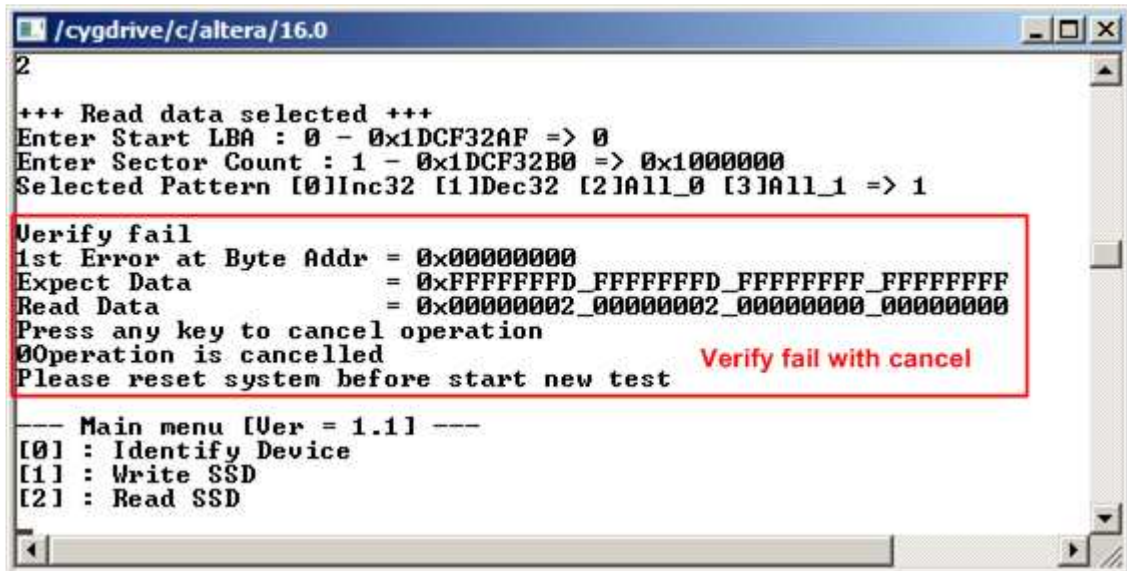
/cygdrive/c/altera/16.0

2

+++ Read data selected +++
Enter Start LBA : 0 - 0x1DCF32AF => 0
Enter Sector Count : 1 - 0x1DCF32B0 => 0x1000000
Selected Pattern [0]Inc32 [1]Dec32 [2]All_0 [3]All_1 => 1

Verify fail
1st Error at Byte Addr = 0x00000000
Expect Data = 0xFFFFFFFD_FFFFFFFD_FFFFFFFF_FFFFFFFF
Read Data = 0x00000002_00000002_00000000_00000000
Press any key to cancel operation
0Operation is cancelled
Please reset system before start new test

Verify fail with cancel

--- Main menu [Ver = 1.1] ---
[0] : Identify Device
[1] : Write SSD
[2] : Read SSD